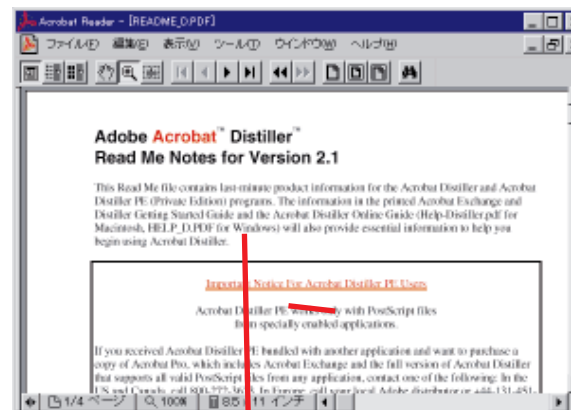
Acrobat Reader - [README_D.PDF]

ファイル(F) 編集(E) 表示(V) ツール(T) ウインドウ(W) ヘルプ(H)

Adobe Acrobat™ Distiller™
Read Me Notes for Version 2.1

This Read Me file contains last-minute product information for the Acrobat Distiller and Acrobat Distiller PE (Private Edition) programs. The information in the printed Acrobat Exchange and Distiller Getting Started Guide and the Acrobat Distiller Online Guide (Help-Distiller.pdf for Macintosh, HELP_D.PDF for Windows) will also provide essential information to help you begin using Acrobat Distiller.

Important Notice For Acrobat Distiller PE Users

Acrobat Distiller PE works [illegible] with PostScript files from specially enabled applications.

If you received Acrobat Distiller PE bundled with another application and want to purchase a copy of Acrobat Pro, which includes Acrobat Exchange and the full version of Acrobat Distiller that supports all valid PostScript files from any application, contact one of the following: In the US and Canada, call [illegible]. In Europe, call your local Adobe distributor or +44-131-451-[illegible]

1/4 ページ 100% 8.5 x 11 インチ